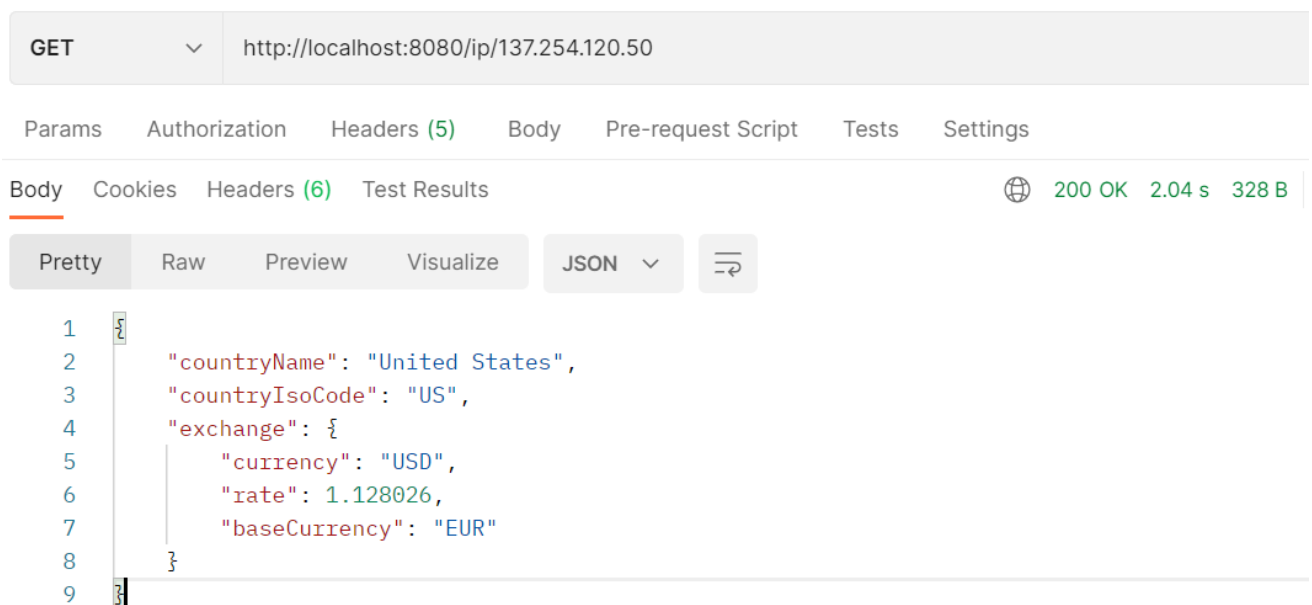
GET http://localhost:8080/ip/137.254.120.50

Params Authorization Headers (5) Body Pre-request Script Tests Settings

Body Cookies Headers (6) Test Results 200 OK 2.04 s 328 B

Pretty Raw Preview Visualize JSON

1 {
2 "countryName": "United States",
3 "countryIsoCode": "US",
4 "exchange": {
5 "currency": "USD",
6 "rate": 1.128026,
7 "baseCurrency": "EUR"
8 }
9 }